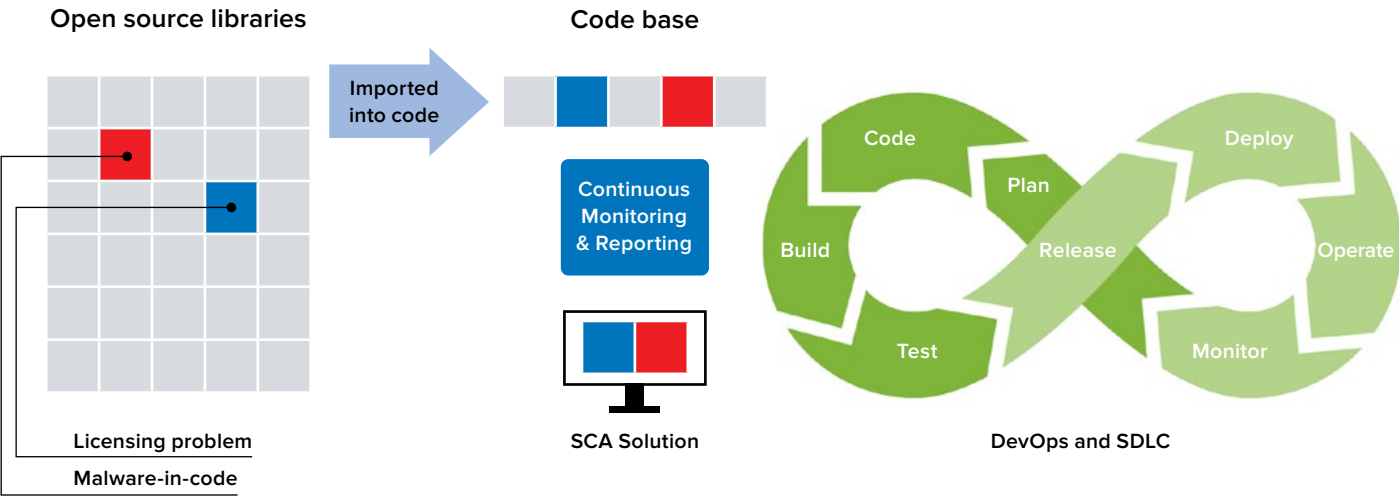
Open source libraries

Code base

Imported into code

Continuous Monitoring & Reporting

SCA Solution

Code

Plan

Deploy

Build

Release

Operate

Test

Monitor

DevOps and SDLC

Licensing problem

Malware-in-code